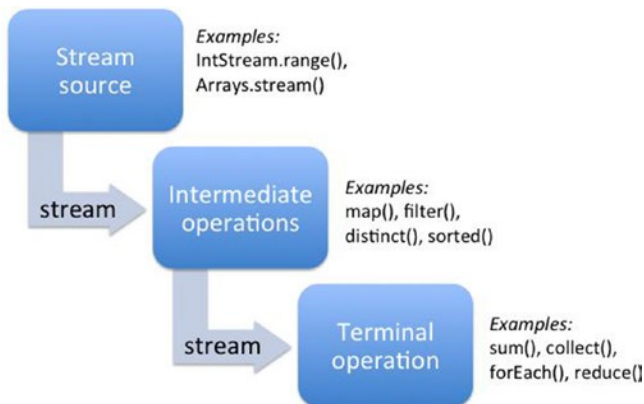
Stream source

Examples:
IntStream.range(),
Arrays.stream()

stream

Intermediate operations

Examples:
map(), filter(),
distinct(), sorted()

stream

Terminal operation

Examples:
sum(), collect(),
forEach(), reduce()